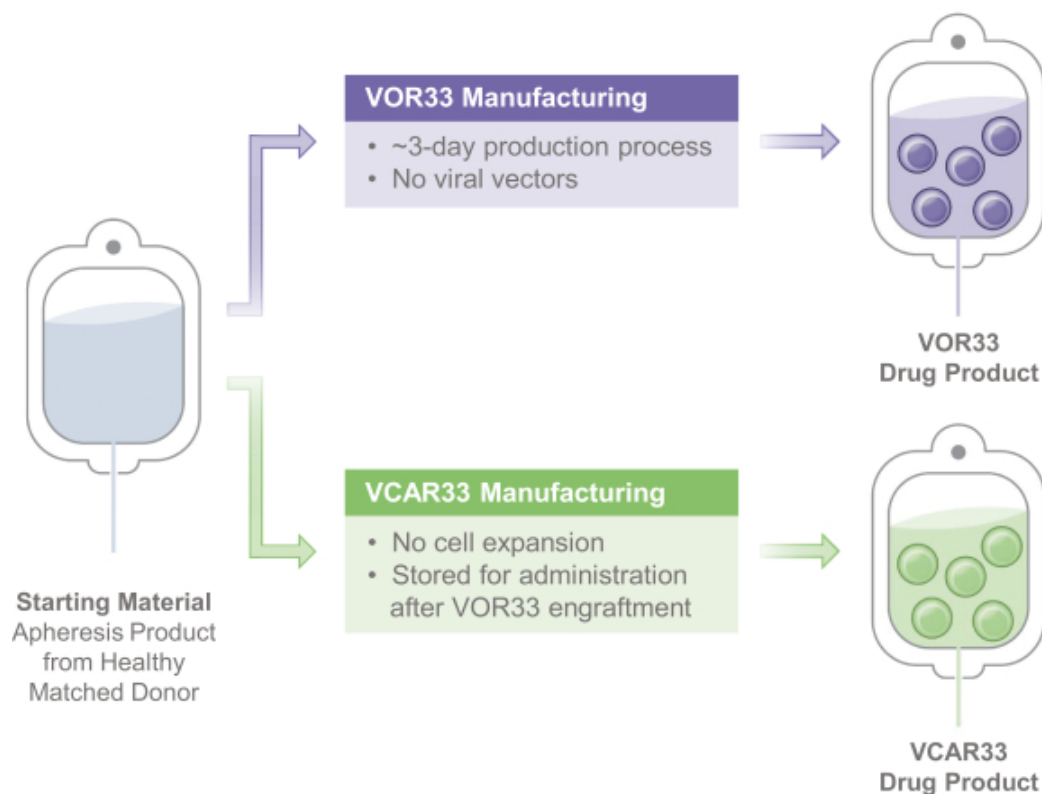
VOR33 Manufacturing
• ~3-day production process
• No viral vectors

VOR33
Drug Product

Starting Material
Apheresis Product from Healthy Matched Donor

VCAR33 Manufacturing
• No cell expansion
• Stored for administration after VOR33 engraftment

VCAR33
Drug Product